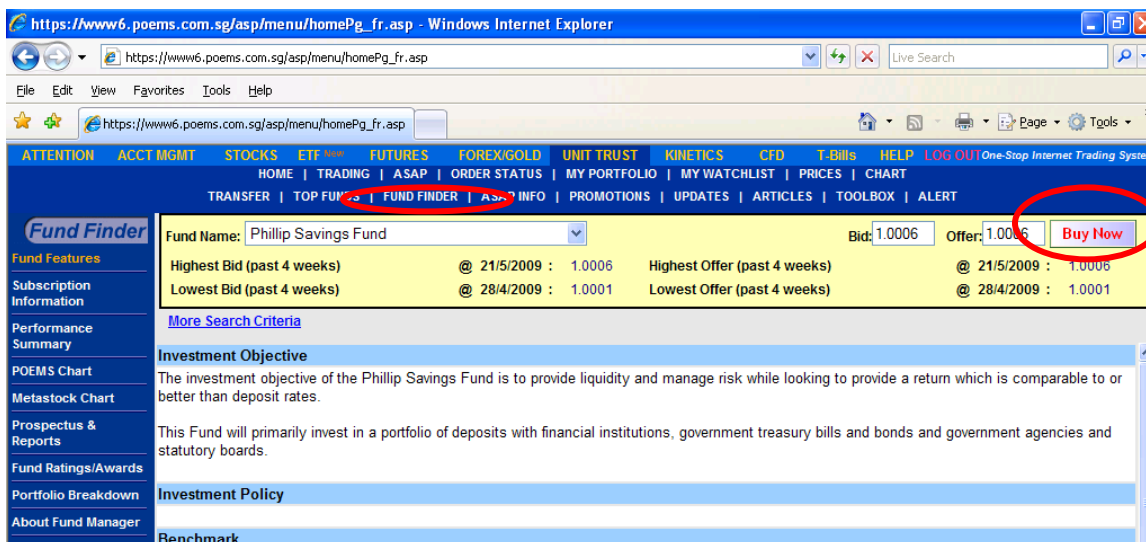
https://www6.poems.com.sg/asp/menu/homePg_fr.asp - Windows Internet Explorer

https://www6.poems.com.sg/asp/menu/homePg_fr.asp

Live Search

File Edit View Favorites Tools Help

https://www6.poems.com.sg/asp/menu/homePg_fr.asp

Page Tools

ATTENTION ACCT MGMT STOCKS ETF New FUTURES FOREX/GOLD UNIT TRUST KINETICS CFD T-Bills HELP LOG OUT One-Stop Internet Trading Syste

HOME | TRADING | ASAP | ORDER STATUS | MY PORTFOLIO | MY WATCHLIST | PRICES | CHART

TRANSFER | TOP FUN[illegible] | FUND FINDER | A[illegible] INFO | PROMOTIONS | UPDATES | ARTICLES | TOOLBOX | ALERT

Fund Finder

Fund Features

Subscription Information

Performance Summary

POEMS Chart

Metastock Chart

Prospectus & Reports

Fund Ratings/Awards

Portfolio Breakdown

About Fund Manager

Fund Name: Phillip Savings Fund

Bid: 1.0006 Offer: 1.00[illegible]6 Buy Now

Highest Bid (past 4 weeks) @ 21/5/2009 : 1.0006 Highest Offer (past 4 weeks) @ 21/5/2009 : 1.0006

Lowest Bid (past 4 weeks) @ 28/4/2009 : 1.0001 Lowest Offer (past 4 weeks) @ 28/4/2009 : 1.0001

More Search Criteria

Investment Objective

The investment objective of the Phillip Savings Fund is to provide liquidity and manage risk while looking to provide a return which is comparable to or better than deposit rates.

This Fund will primarily invest in a portfolio of deposits with financial institutions, government treasury bills and bonds and government agencies and statutory boards.

Investment Policy

Benchmark